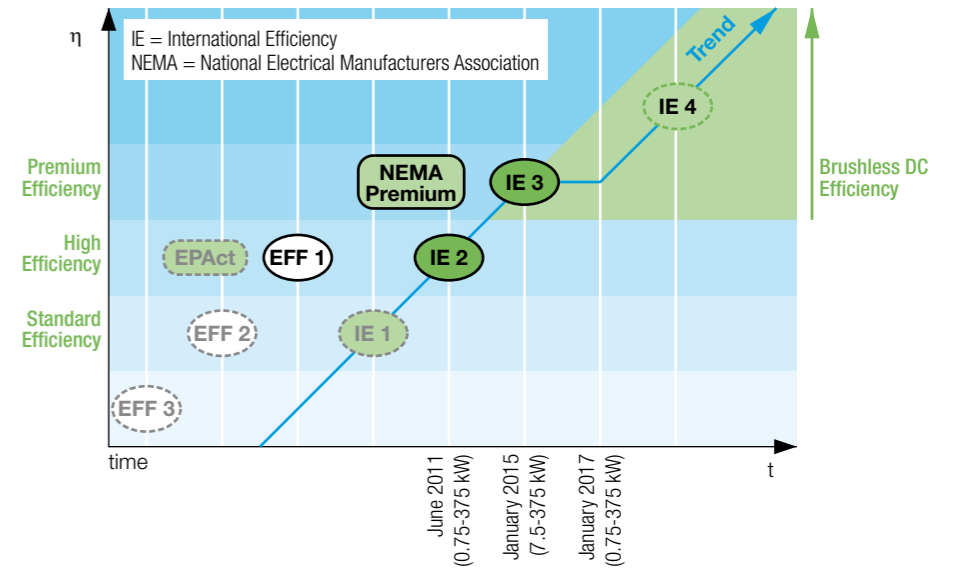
η

IE = International Efficiency
NEMA = National Electrical Manufacturers Association

Trend

Premium Efficiency

High Efficiency

Standard Efficiency

Brushless DC Efficiency

IE 4

NEMA Premium

IE 3

EPAct

EFF 1

IE 2

EFF 2

IE 1

EFF 3

time

t

June 2011 (0.75-375 kW)

January 2015 (7.5-375 kW)

January 2017 (0.75-375 kW)